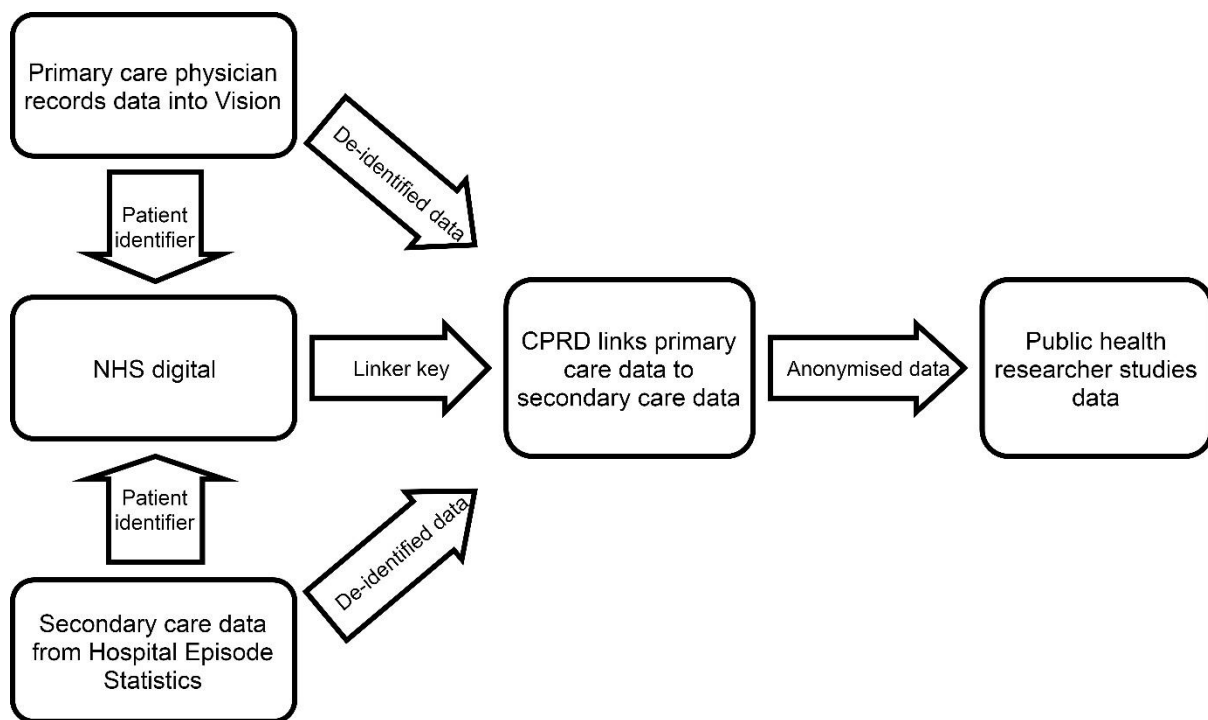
Primary care physician records data into Vision

De-identified data

Patient identifier

NHS digital

Linker key

CPRD links primary care data to secondary care data

Anonymised data

Public health researcher studies data

Patient identifier

De-identified data

Secondary care data from Hospital Episode Statistics